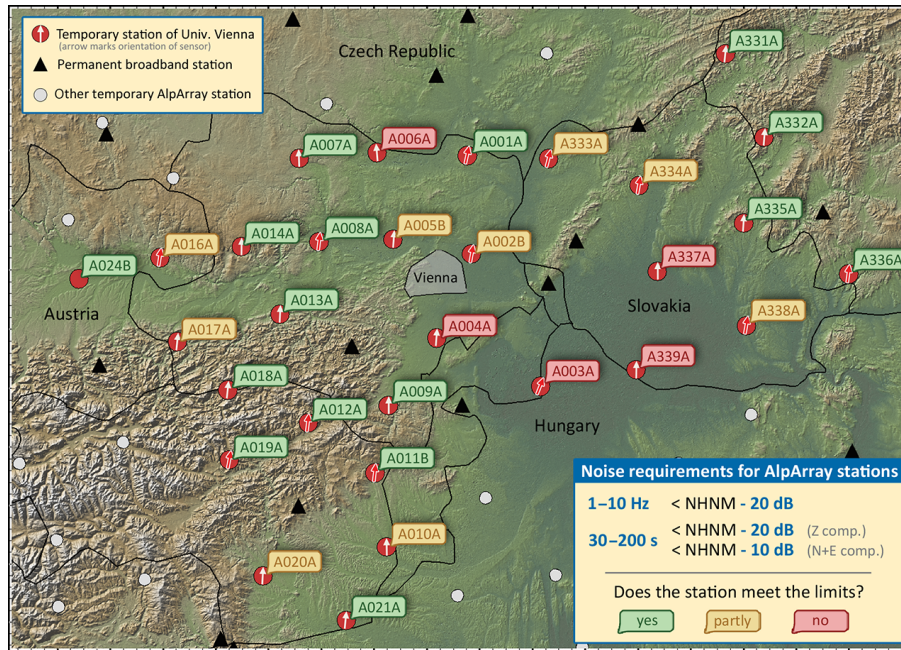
Temporary station of Univ. Vienna (arrow marks orientation of sensor)
Permanent broadband station
Other temporary AlpArray station

Czech Republic

A331A
A332A
A007A
A006A
A001A
A333A
A334A
A335A
A016A
A014A
A008A
A005B
A002B
A337A
A336A
A024B
Vienna
Austria
A013A
Slovakia
A017A
A004A
A338A
A003A
A339A
A018A
A009A
A012A
Hungary
A019A
A011B
A010A
A020A
A021A

Noise requirements for AlpArray stations

| | |
|---|---|
| 1–10 Hz | < NHNM - 20 dB |
| 30–200 s | < NHNM - 20 dB (Z comp.) |
| | < NHNM - 10 dB (N+E comp.) |

Does the station meet the limits?
yes
partly
no